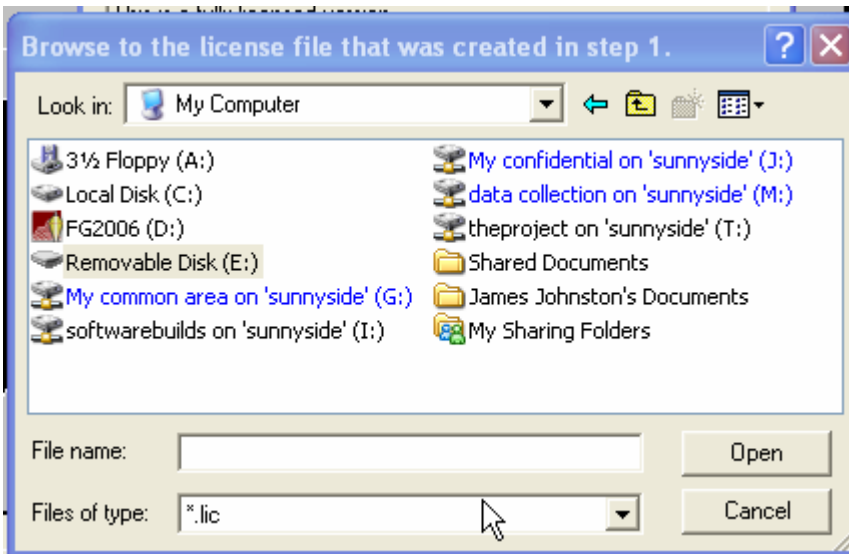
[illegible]

Browse to the license file that was created in step 1.

?

Look in: My Computer

3½ Floppy (A:)
Local Disk (C:)
FG2006 (D:)
Removable Disk (E:)
My common area on 'sunnyside' (G:)
softwarebuilds on 'sunnyside' (I:)

My confidential on 'sunnyside' (J:)
data collection on 'sunnyside' (M:)
theproject on 'sunnyside' (T:)
Shared Documents
James Johnston's Documents
My Sharing Folders

File name:

Open

Files of type: *.lic

Cancel